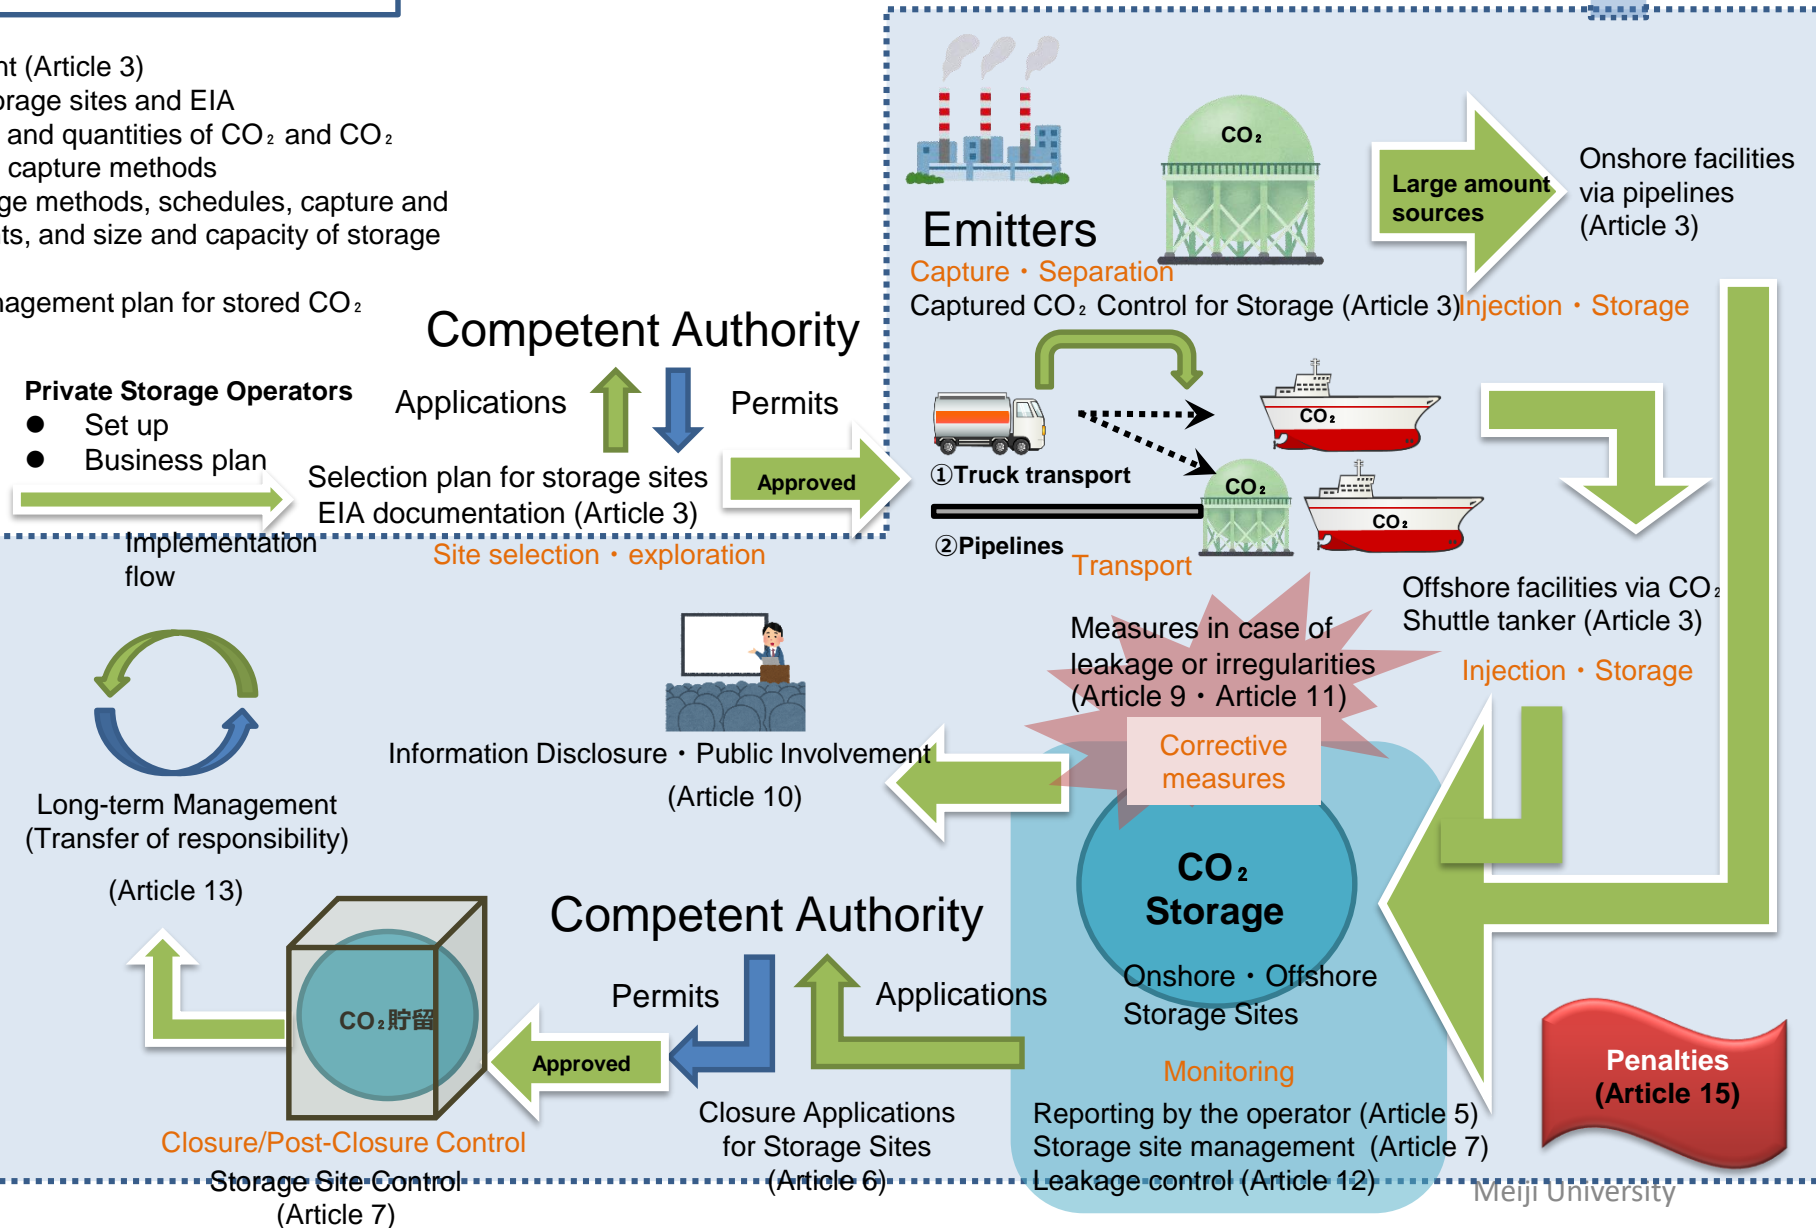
nt (Article 3)
rage sites and EIA
and quantities of $CO_2$ and $CO_2$
capture methods
ge methods, schedules, capture and
ts, and size and capacity of storage

agement plan for stored $CO_2$

Competent Authority

Private Storage Operators
● Set up
● Business plan

Applications

Permits

Selection plan for storage sites
EIA documentation (Article 3)

Approved

Implementation flow

Site selection・exploration

$CO_2$

Emitters

Capture・Separation

Captured $CO_2$ Control for Storage (Article 3)

Large amount sources

Onshore facilities via pipelines (Article 3)

Injection・Storage

①Truck transport

$CO_2$

$CO_2$

$CO_2$

②Pipelines

Transport

Offshore facilities via $CO_2$ Shuttle tanker (Article 3)

Injection・Storage

Measures in case of leakage or irregularities (Article 9・Article 11)

Corrective measures

Information Disclosure・Public Involvement
(Article 10)

Long-term Management
(Transfer of responsibility)

(Article 13)

$CO_2$ Storage

Onshore・Offshore Storage Sites

Competent Authority

Permits

Applications

$CO_2$貯留

Approved

Closure/Post-Closure Control

Storage Site Control
(Article 7)

Closure Applications for Storage Sites
(Article 6)

Monitoring

Reporting by the operator (Article 5)
Storage site management (Article 7)
Leakage control (Article 12)

Penalties
(Article 15)

Meiji University